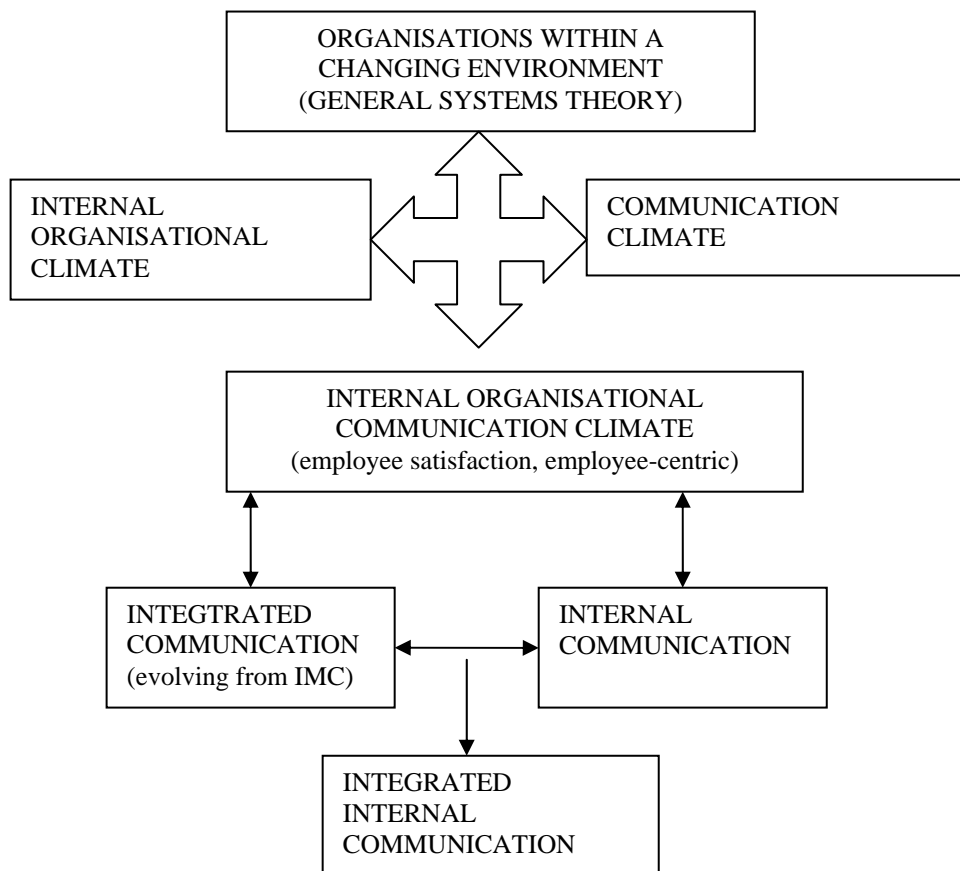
ORGANISATIONS WITHIN A CHANGING ENVIRONMENT (GENERAL SYSTEMS THEORY)

INTERNAL ORGANISATIONAL CLIMATE

COMMUNICATION CLIMATE

INTERNAL ORGANISATIONAL COMMUNICATION CLIMATE (employee satisfaction, employee-centric)

INTEGTRATED COMMUNICATION (evolving from IMC)

INTERNAL COMMUNICATION

INTEGRATED INTERNAL COMMUNICATION